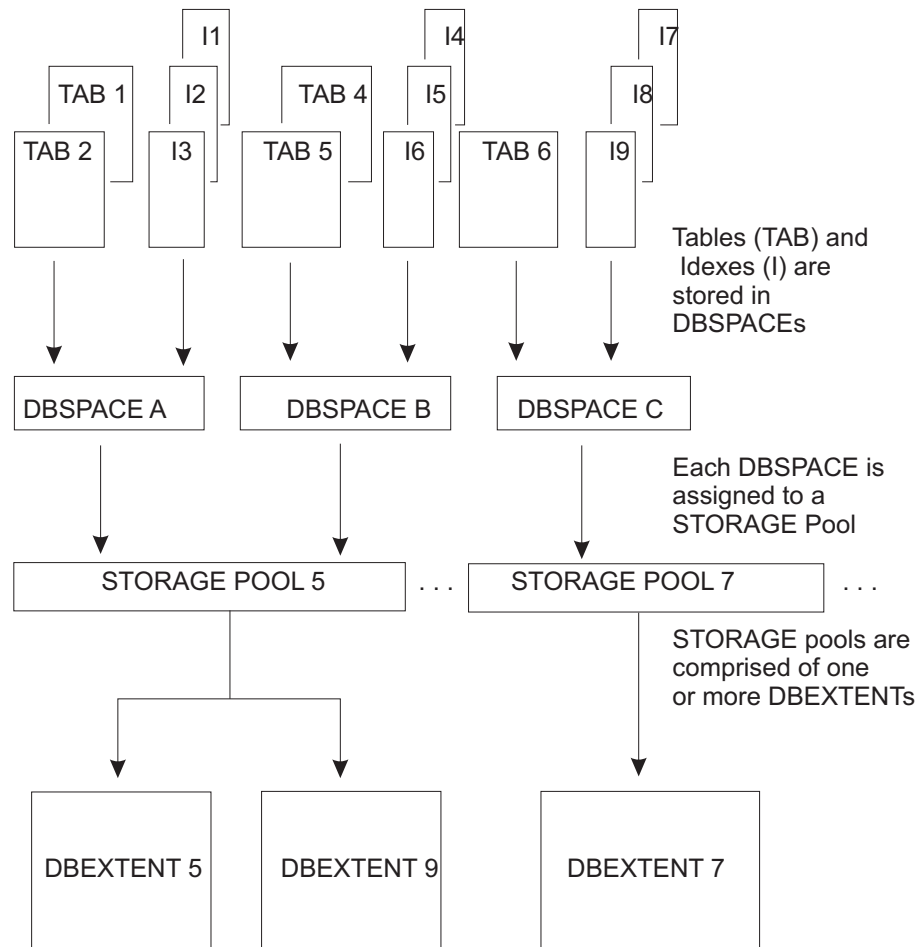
I1

TAB 1

I2

TAB 2

I3

TAB 4

TAB 5

I4

I5

I6

TAB 6

I7

I8

I9

Tables (TAB) and Idexes (I) are stored in DBSPACEs

DBSPACE A

DBSPACE B

DBSPACE C

Each DBSPACE is assigned to a STORAGE Pool

STORAGE POOL 5

. . .

STORAGE POOL 7

. . .

STORAGE pools are comprised of one or more DBEXTENTs

DBEXTENT 5

DBEXTENT 9

DBEXTENT 7